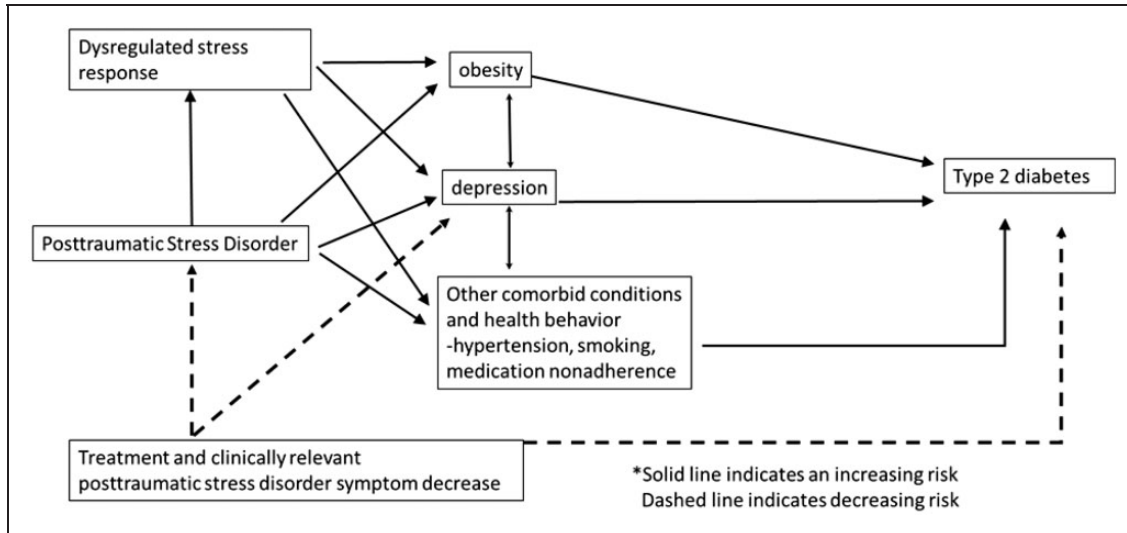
Dysregulated stress response

obesity

depression

Type 2 diabetes

Posttraumatic Stress Disorder

Other comorbid conditions and health behavior -hypertension, smoking, medication nonadherence

Treatment and clinically relevant posttraumatic stress disorder symptom decrease

*Solid line indicates an increasing risk
Dashed line indicates decreasing risk